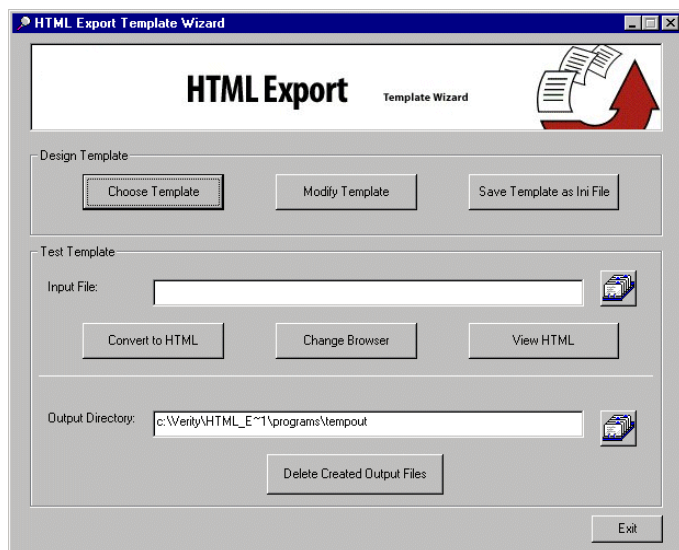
HTML Export Template Wizard

HTML Export Template Wizard

Design Template

Choose Template

Modify Template

Save Template as Ini File

Test Template

Input File:

Convert to HTML

Change Browser

View HTML

Output Directory:

c:\Verity\HTML_E~1\programs\tempout

Delete Created Output Files

Exit